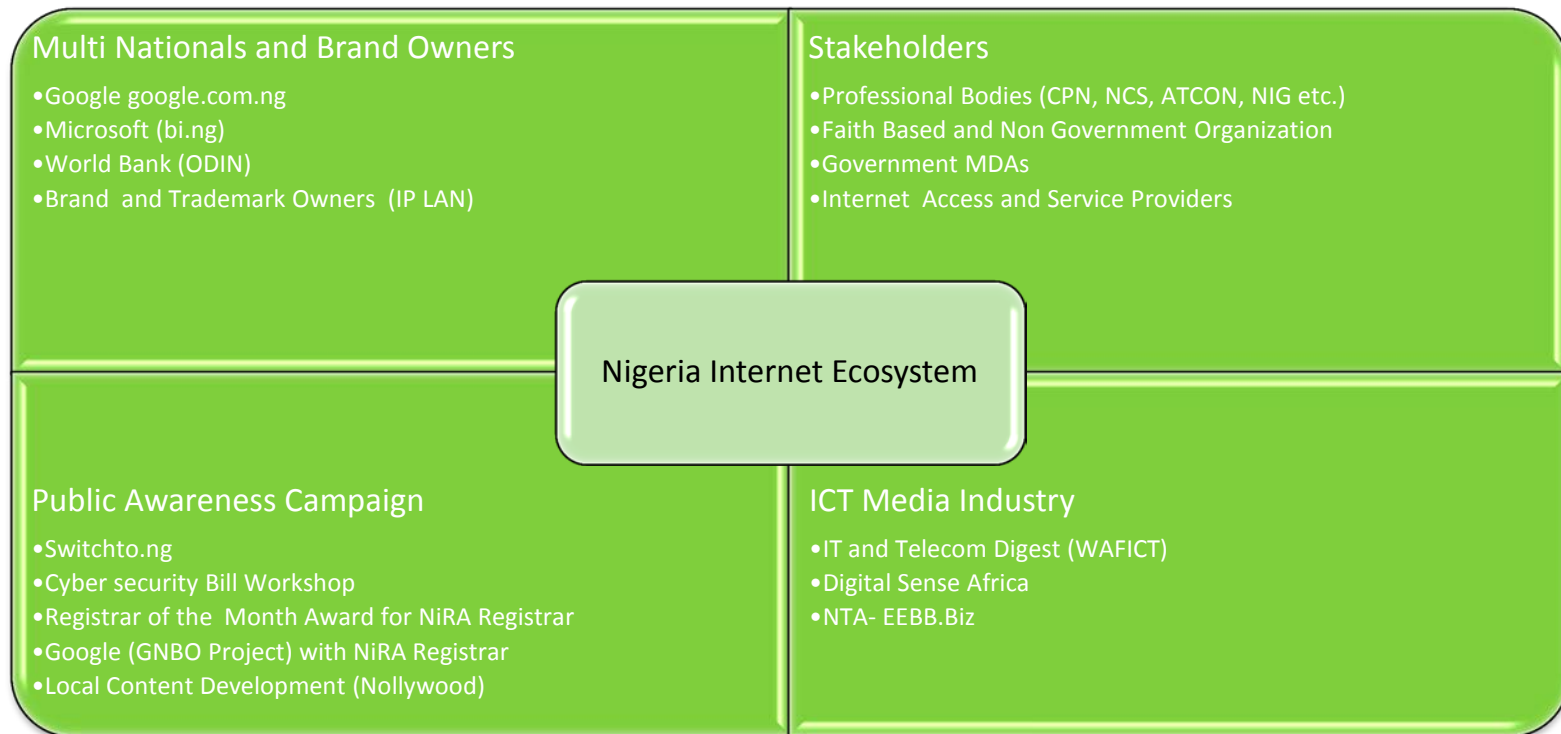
Multi Nationals and Brand Owners
•Google google.com.ng
•Microsoft (bi.ng)
•World Bank (ODIN)
•Brand and Trademark Owners (IP LAN)

Stakeholders
•Professional Bodies (CPN, NCS, ATCON, NIG etc.)
•Faith Based and Non Government Organization
•Government MDAs
•Internet Access and Service Providers

Nigeria Internet Ecosystem

Public Awareness Campaign
•Switchto.ng
•Cyber security Bill Workshop
•Registrar of the Month Award for NiRA Registrar
•Google (GNBO Project) with NiRA Registrar
•Local Content Development (Nollywood)

ICT Media Industry
•IT and Telecom Digest (WAFICT)
•Digital Sense Africa
•NTA- EEBB.Biz